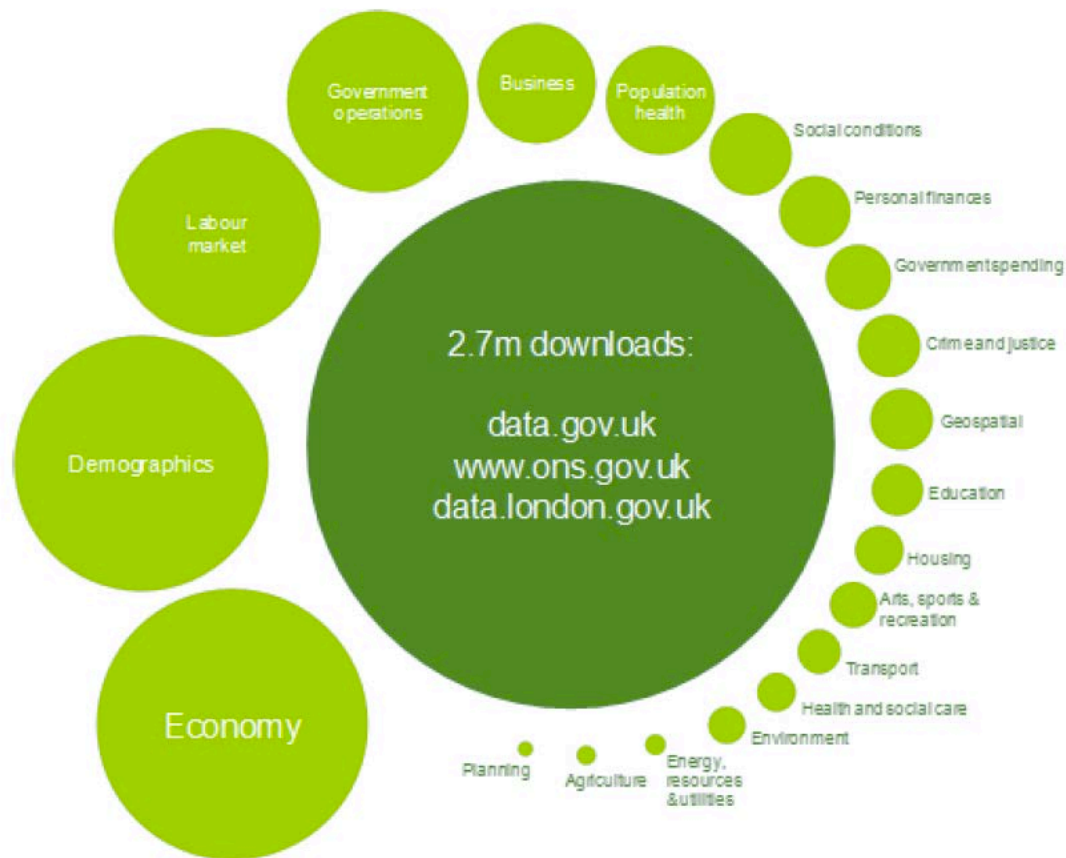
2.7m downloads:

data.gov.uk
www.ons.gov.uk
data.london.gov.uk

Economy

Demographics

Labour market

Government operations

Business

Population health

Social conditions

Personal finances

Government spending

Crime and justice

Geospatial

Education

Housing

Arts, sports & recreation

Transport

Health and social care

Environment

Energy, resources &utilities

Agriculture

Planning